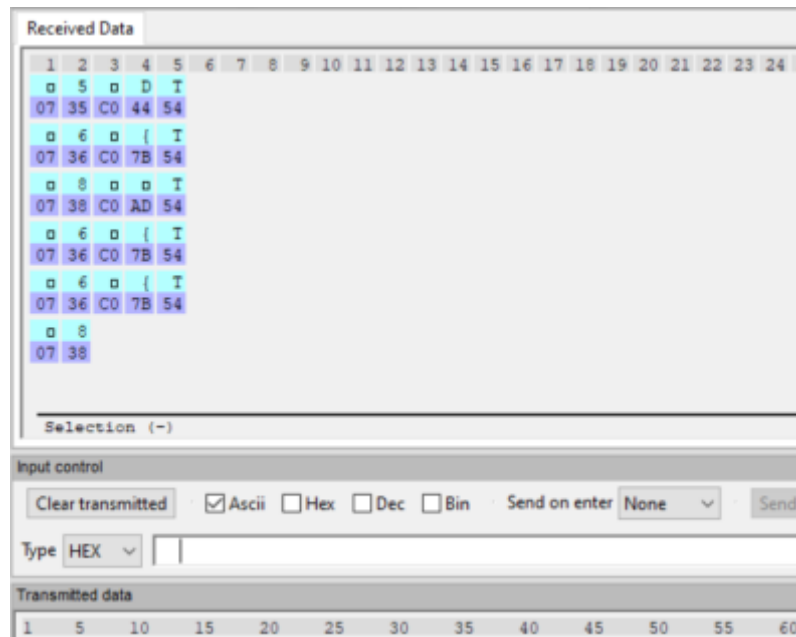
Received Data

1 2 3 4 5 6 7 8 9 10 11 12 13 14 15 16 17 18 19 20 21 22 23 24

| □ | 5 | □ | D | T |
|---|---|---|---|---|
| 07 | 35 | C0 | 44 | 54 |
| □ | 6 | □ | { | T |
| 07 | 36 | C0 | 7B | 54 |
| □ | 8 | □ | □ | T |
| 07 | 38 | C0 | AD | 54 |
| □ | 6 | □ | { | T |
| 07 | 36 | C0 | 7B | 54 |
| □ | 6 | □ | { | T |
| 07 | 36 | C0 | 7B | 54 |
| □ | 8 | | | |
| 07 | 38 | | | |

Selection (-)

Input control

Clear transmitted ☑ Ascii ☐ Hex ☐ Dec ☐ Bin Send on enter None Send

Type HEX

Transmitted data

1 5 10 15 20 25 30 35 40 45 50 55 60